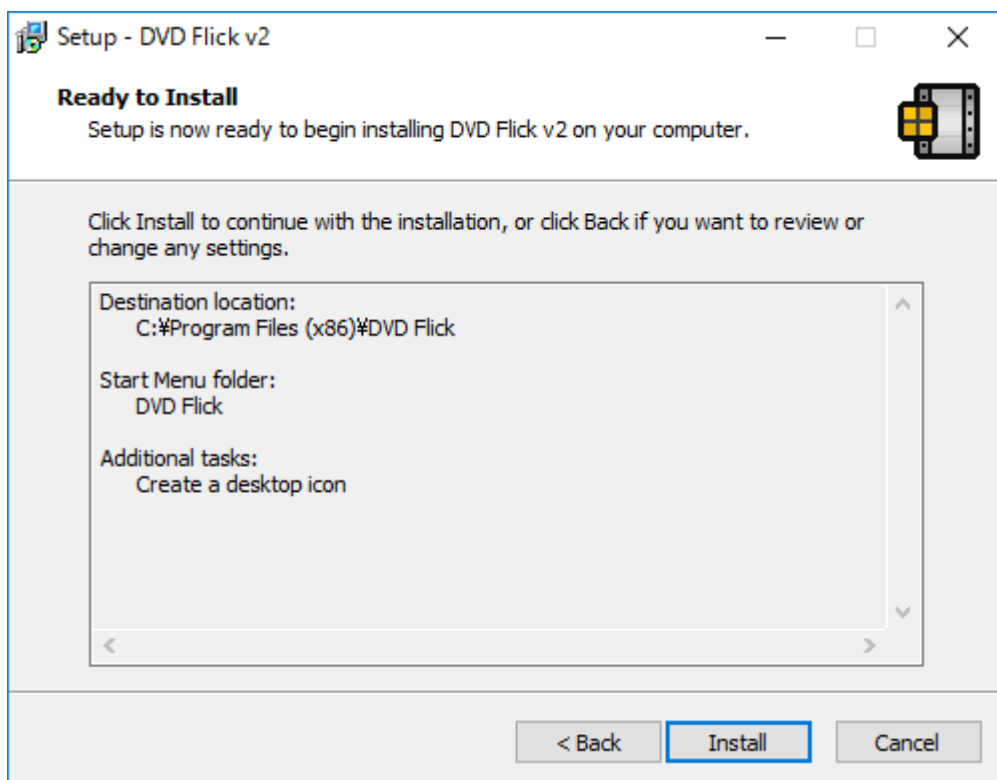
Setup - DVD Flick v2

Ready to Install
Setup is now ready to begin installing DVD Flick v2 on your computer.

Click Install to continue with the installation, or click Back if you want to review or change any settings.

Destination location:
C:¥Program Files (x86)¥DVD Flick

Start Menu folder:
DVD Flick

Additional tasks:
Create a desktop icon

< Back
Install
Cancel